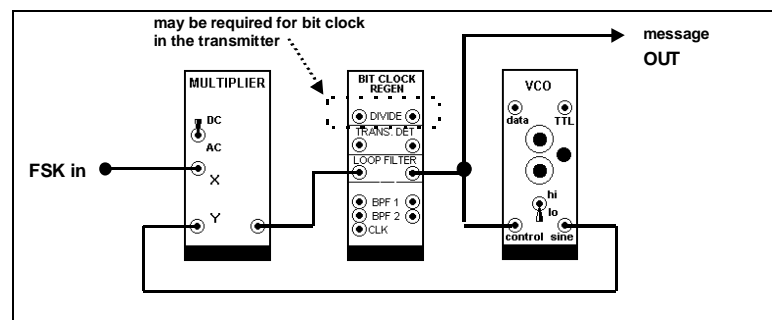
may be required for bit clock in the transmitter

message OUT

MULTIPLIER

DC

AC

X

Y

FSK in

BIT CLOCK REGEN

DIVIDE

TRANS. DET

LOOP FILTER

BPF 1

BPF 2

CLK

VCO

data

TTL

hi

lo

control

sine